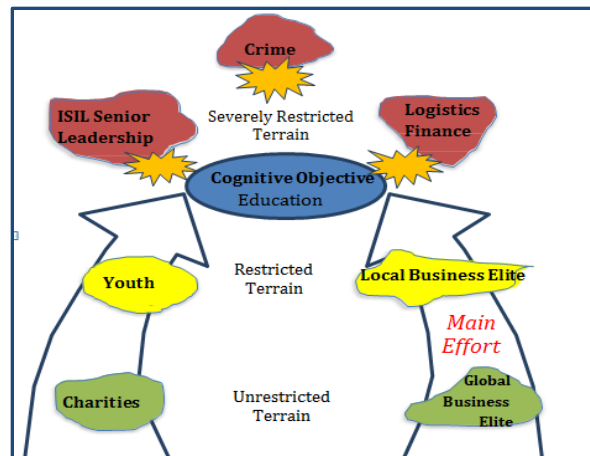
Crime

ISIL Senior Leadership

Severely Restricted Terrain

Logistics Finance

Cognitive Objective
Education

Youth

Restricted Terrain

Local Business Elite

Main Effort

Charities

Unrestricted Terrain

Global Business Elite